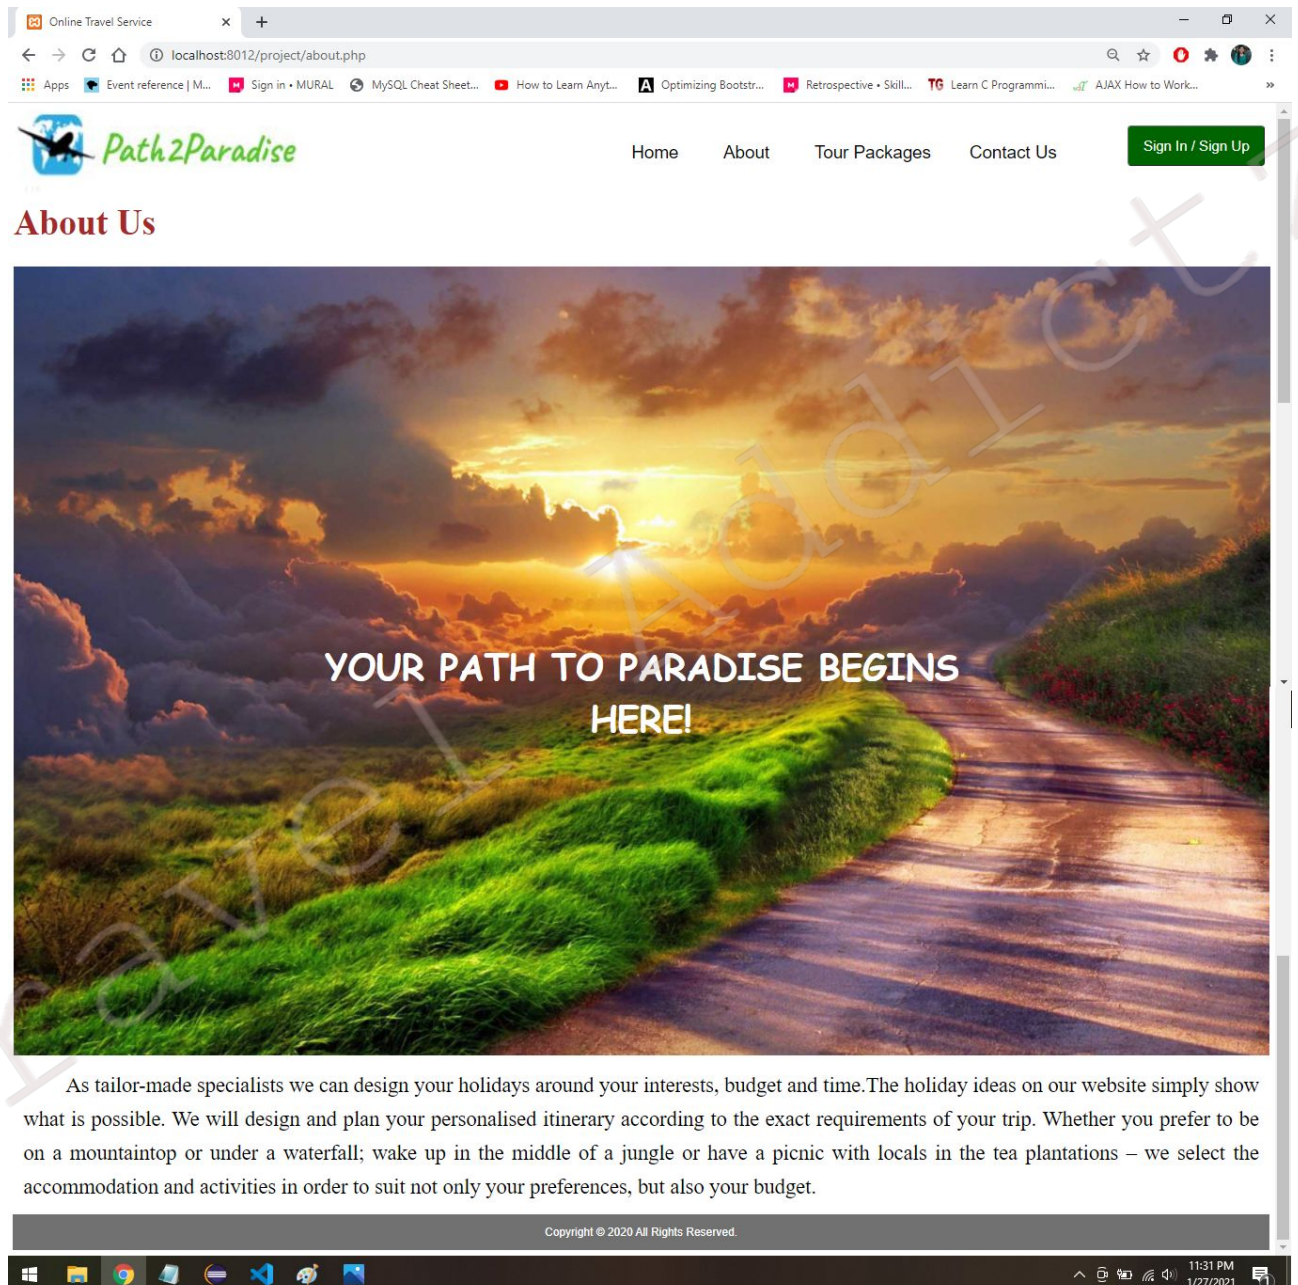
Online Travel Service

localhost:8012/project/about.php

Apps Event reference | M... Sign in • MURAL MySQL Cheat Sheet... How to Learn Anyt... Optimizing Bootstr... Retrospective • Skill... Learn C Programmi... AJAX How to Work...

Path2Paradise

Home About Tour Packages Contact Us

Sign In / Sign Up

About Us

YOUR PATH TO PARADISE BEGINS HERE!

Travel Addict

As tailor-made specialists we can design your holidays around your interests, budget and time.The holiday ideas on our website simply show what is possible. We will design and plan your personalised itinerary according to the exact requirements of your trip. Whether you prefer to be on a mountaintop or under a waterfall; wake up in the middle of a jungle or have a picnic with locals in the tea plantations – we select the accommodation and activities in order to suit not only your preferences, but also your budget.

Copyright © 2020 All Rights Reserved.

11:31 PM
1/27/2021